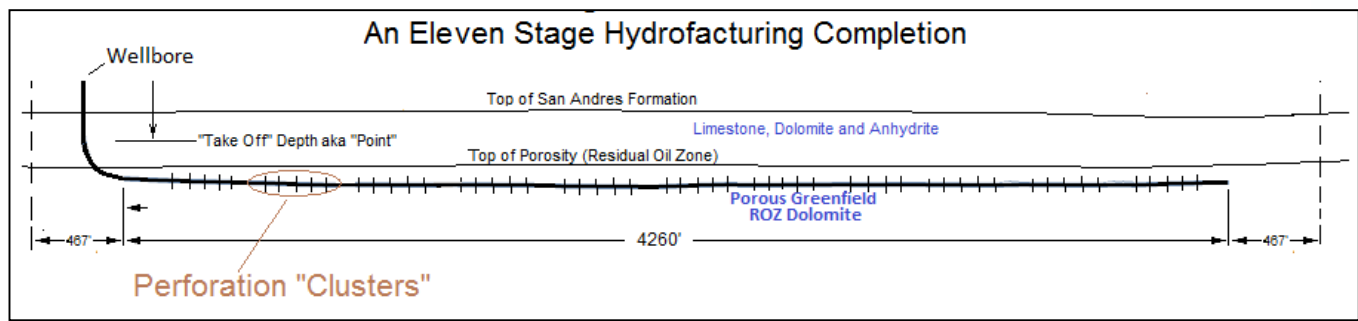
An Eleven Stage Hydrofacturing Completion

Wellbore

Top of San Andres Formation

Limestone, Dolomite and Anhydrite

"Take Off" Depth aka "Point"

Top of Porosity (Residual Oil Zone)

Porous Greenfield ROZ Dolomite

467'

4260'

467'

Perforation "Clusters"